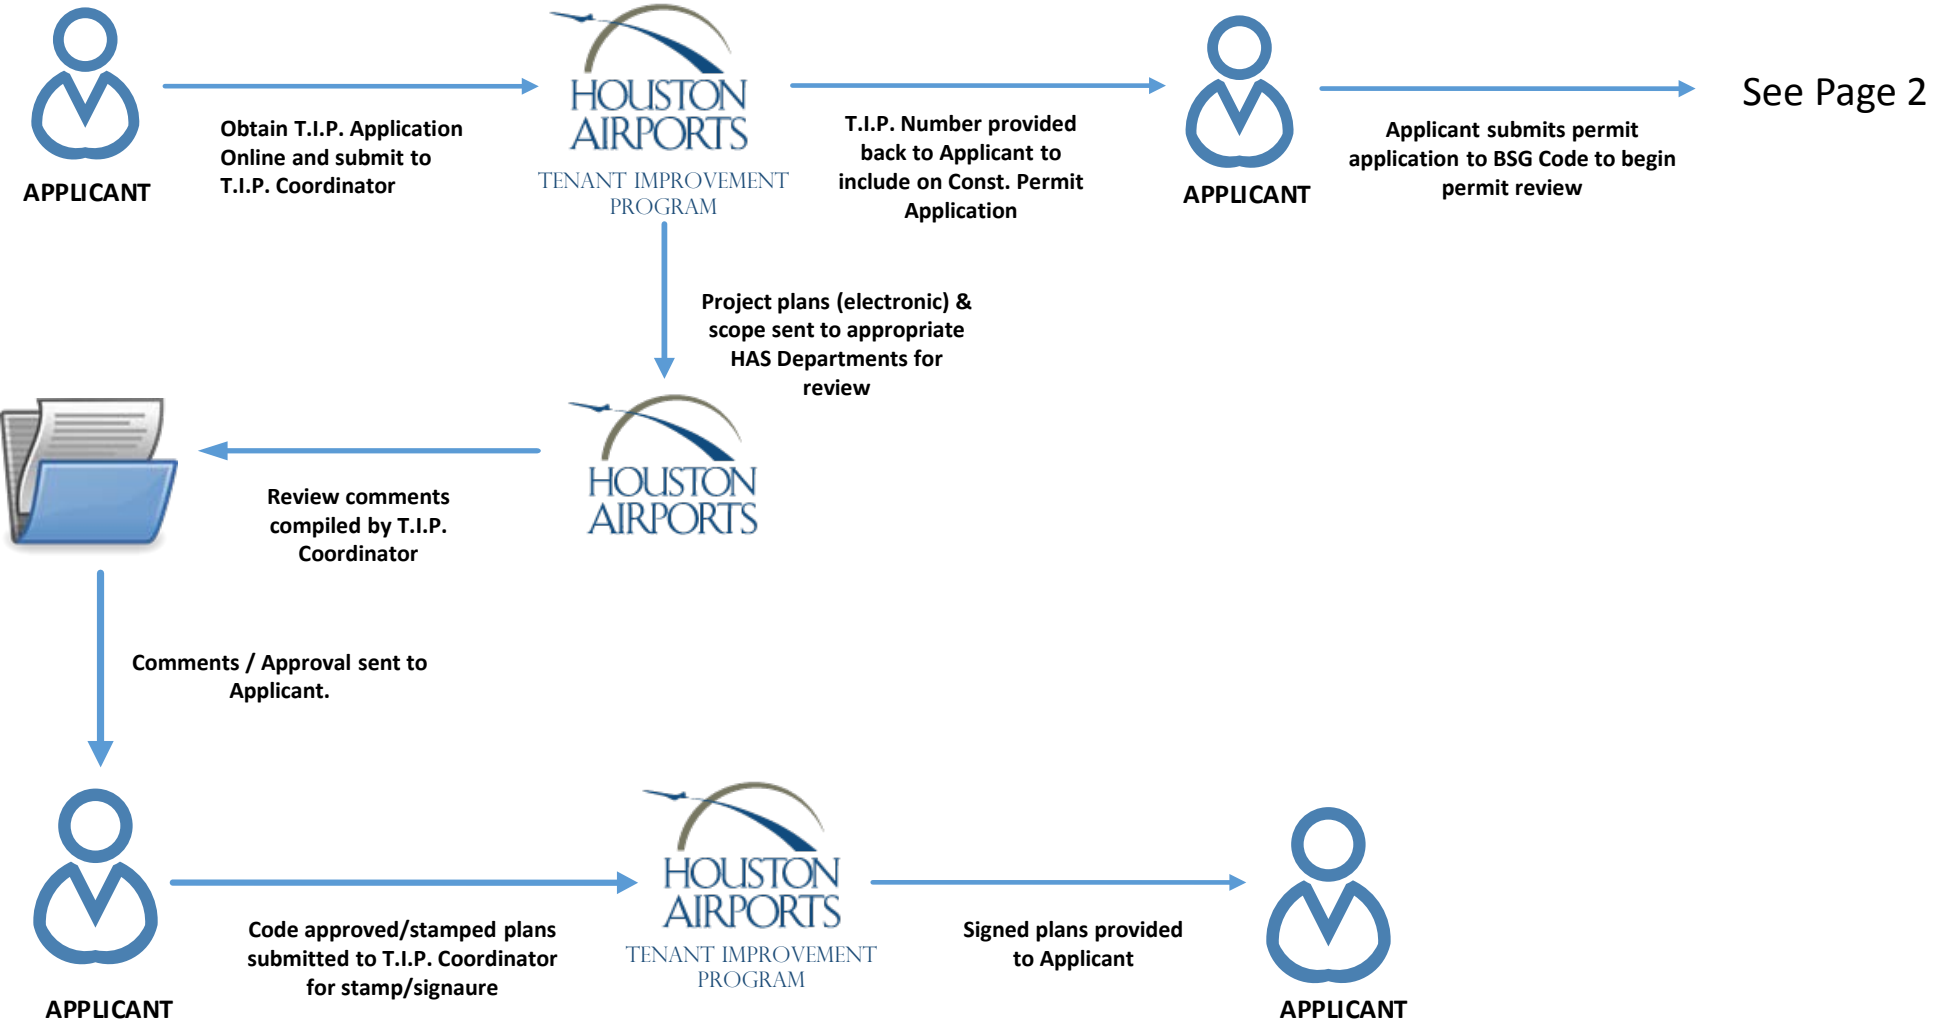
APPLICANT

Obtain T.I.P. Application Online and submit to T.I.P. Coordinator

HOUSTON AIRPORTS
TENANT IMPROVEMENT PROGRAM

T.I.P. Number provided back to Applicant to include on Const. Permit Application

APPLICANT

Applicant submits permit application to BSG Code to begin permit review

See Page 2

Project plans (electronic) & scope sent to appropriate HAS Departments for review

HOUSTON AIRPORTS

Review comments compiled by T.I.P. Coordinator

Comments / Approval sent to Applicant.

APPLICANT

Code approved/stamped plans submitted to T.I.P. Coordinator for stamp/signaure

HOUSTON AIRPORTS
TENANT IMPROVEMENT PROGRAM

Signed plans provided to Applicant

APPLICANT